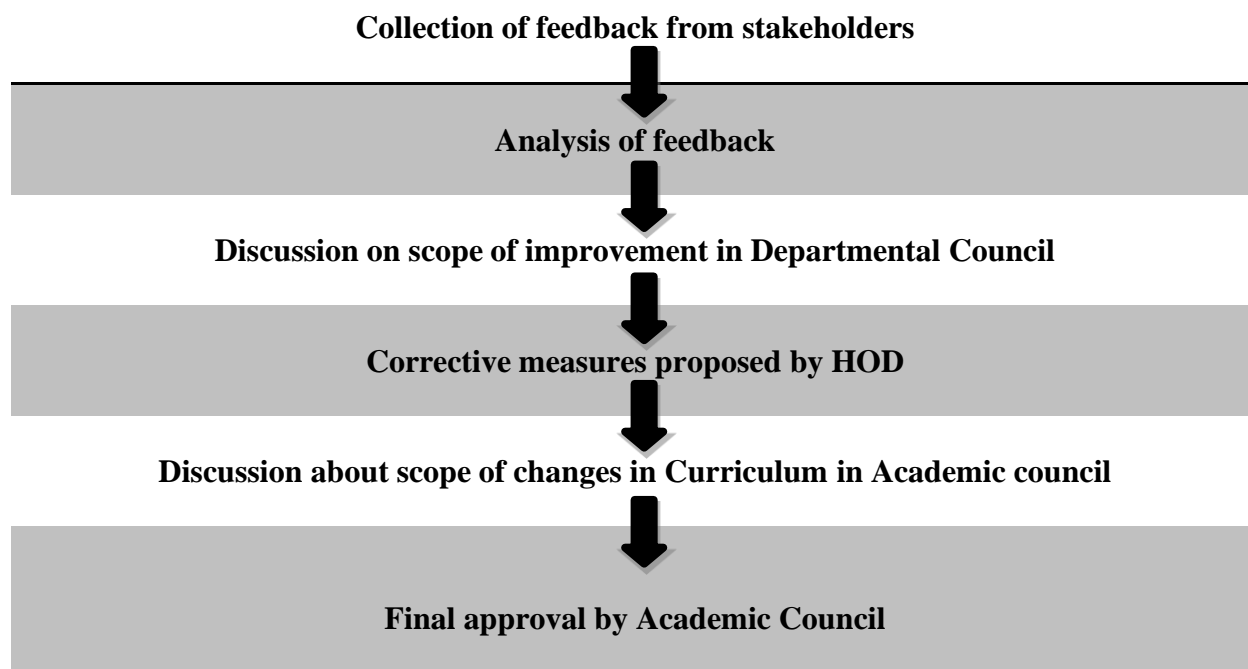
Collection of feedback from stakeholders

Analysis of feedback

Discussion on scope of improvement in Departmental Council

Corrective measures proposed by HOD

Discussion about scope of changes in Curriculum in Academic council

Final approval by Academic Council